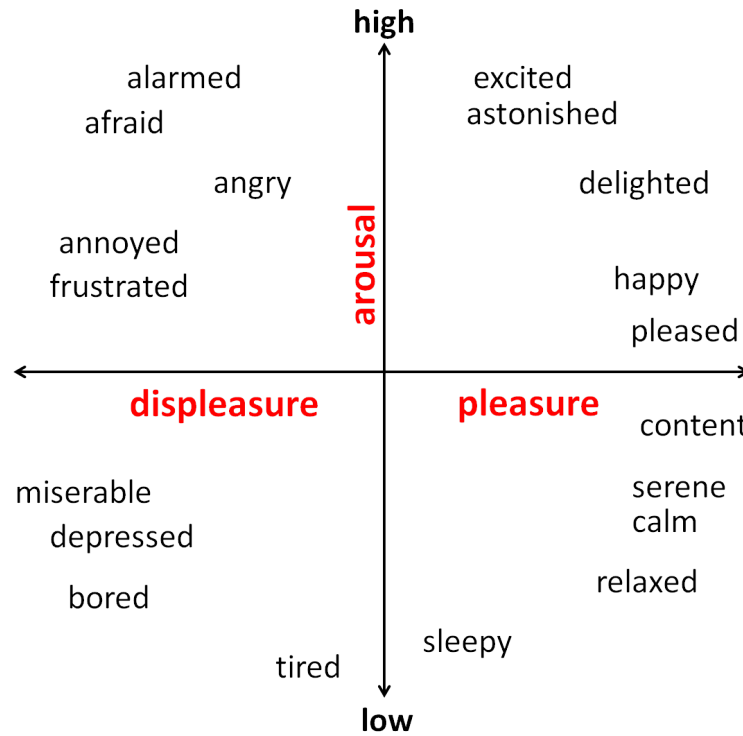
high

alarmed
afraid

excited
astonished

angry

delighted

arousal

annoyed
frustrated

happy

pleased

displeasure

pleasure

content

miserable
depressed

serene
calm

bored

relaxed

sleepy

tired

low